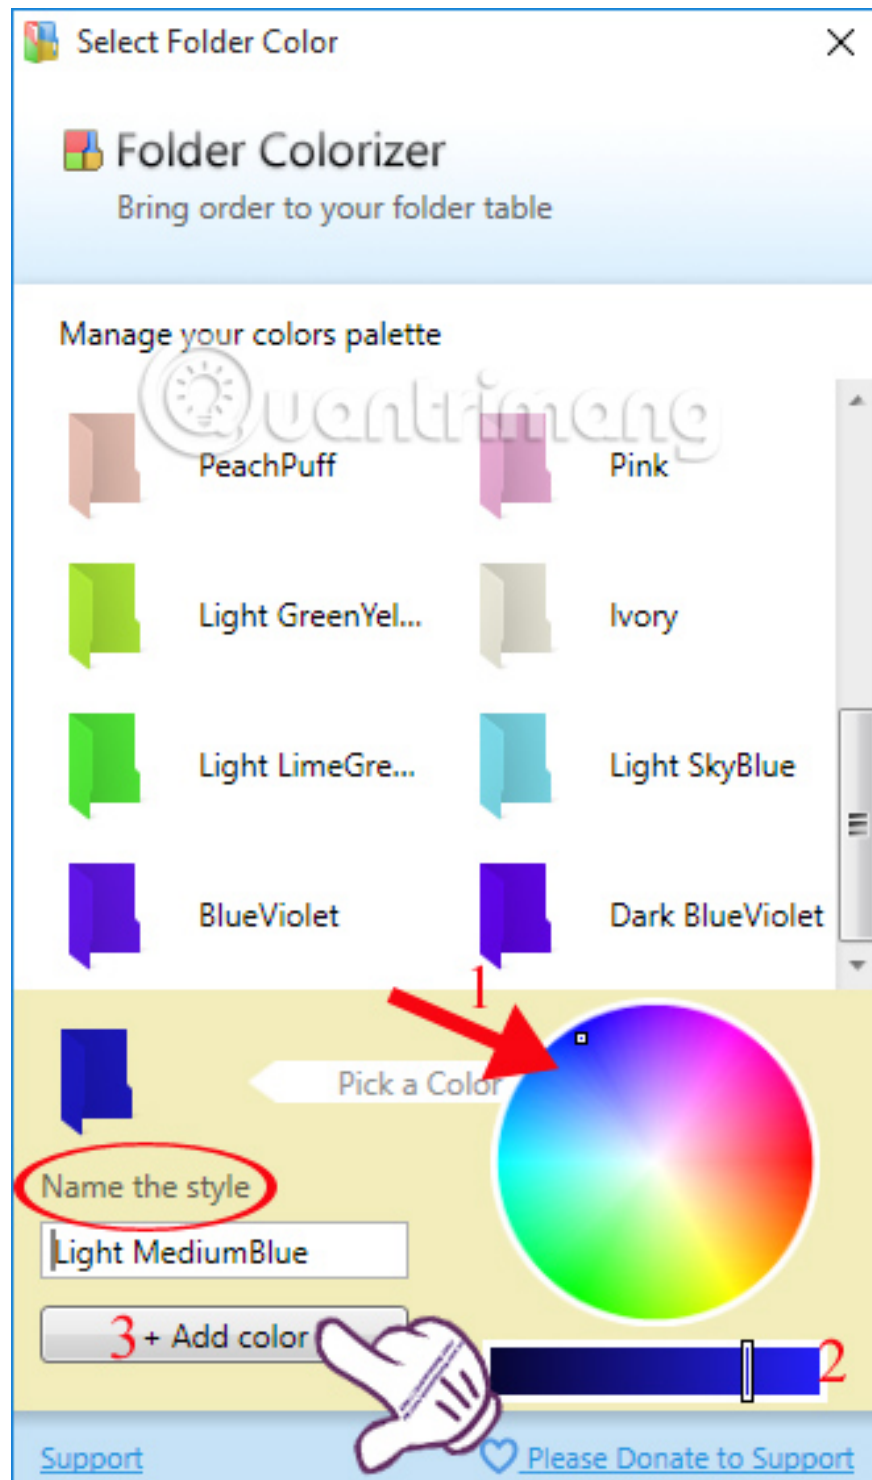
Select Folder Color

Folder Colorizer
Bring order to your folder table

Manage your colors palette

Quantrimang

PeachPuff
Pink
Light GreenYel...
Ivory
Light LimeGre...
Light SkyBlue
BlueViolet
Dark BlueViolet

1
Pick a Color
Name the style
Light MediumBlue
3 + Add color
2

Support
Please Donate to Support